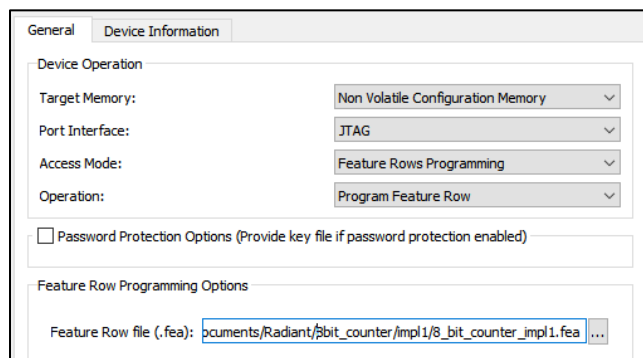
General Device Information

Device Operation

Target Memory: Non Volatile Configuration Memory

Port Interface: JTAG

Access Mode: Feature Rows Programming

Operation: Program Feature Row

Password Protection Options (Provide key file if password protection enabled)

Feature Row Programming Options

Feature Row file (.fea): ocuments/Radiant/8bit_counter/impl1/8_bit_counter_impl1.fea ...